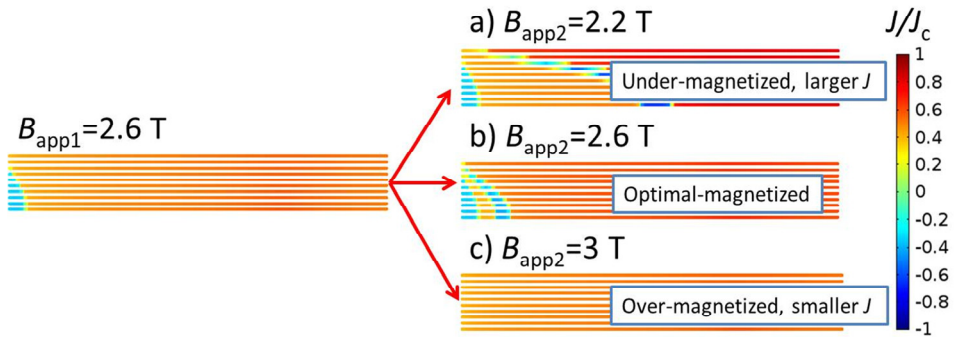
$B_{\text{app1}}$=2.6 T

a) $B_{\text{app2}}$=2.2 T

Under-magnetized, larger $J$

b) $B_{\text{app2}}$=2.6 T

Optimal-magnetized

c) $B_{\text{app2}}$=3 T

Over-magnetized, smaller $J$

$J/J_c$

1
0.8
0.6
0.4
0.2
0
-0.2
-0.4
-0.6
-0.8
-1